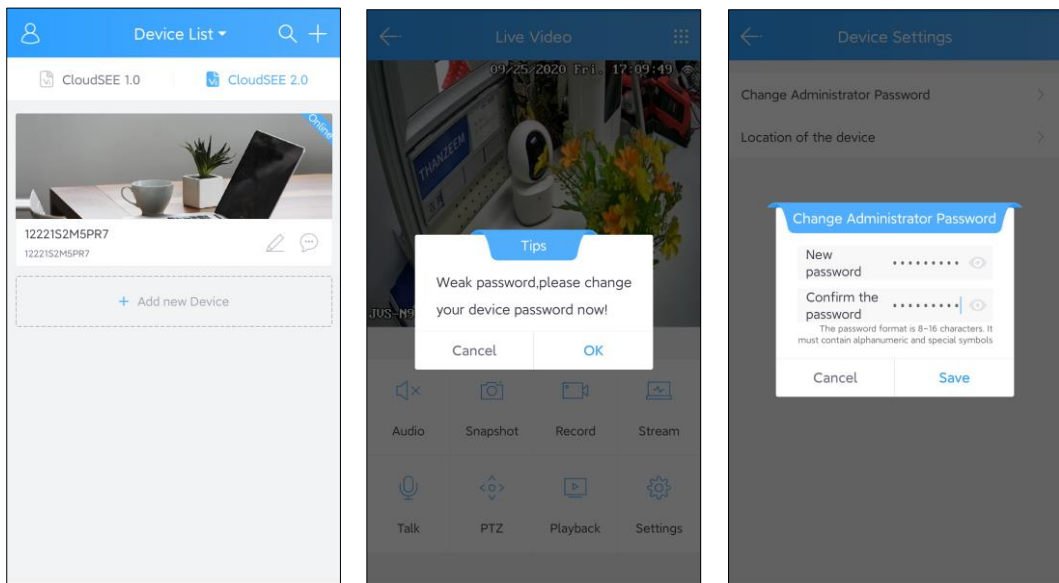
Device List

CloudSEE 1.0

CloudSEE 2.0

Online

12221S2M5PR7

12221S2M5PR7

+ Add new Device

Live Video

09/25/2020 Fri. 17:09:49

THANZEEM

JUS-N9

Tips

Weak password,please change your device password now!

Cancel

OK

Audio

Snapshot

Record

Stream

Talk

PTZ

Playback

Settings

Device Settings

Change Administrator Password

Location of the device

Change Administrator Password

New password

•••••••••

Confirm the password

•••••••••

The password format is 8-16 characters. It must contain alphanumeric and special symbols

Cancel

Save